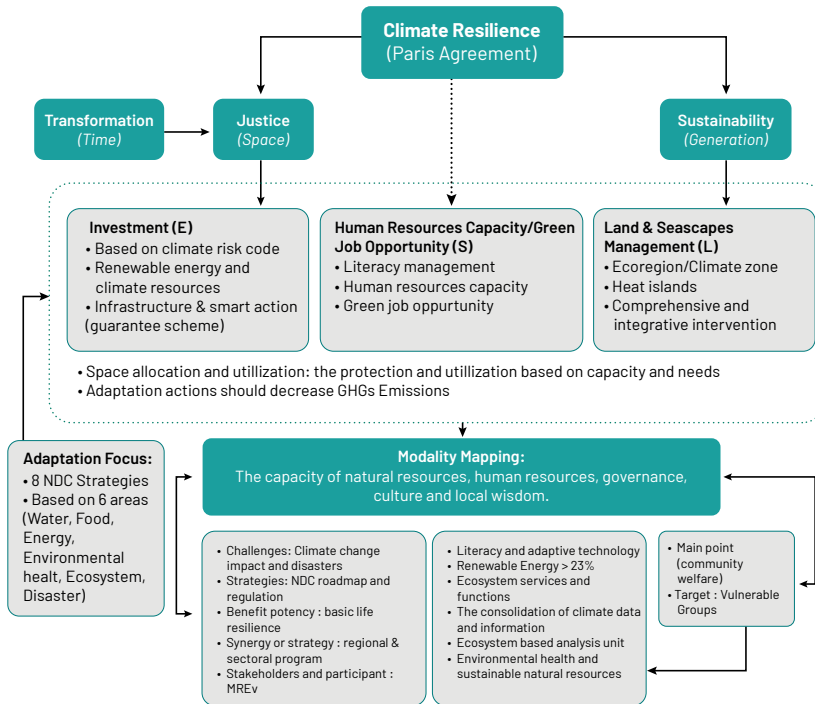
Climate Resilience
(Paris Agreement)

Transformation
(Time)

Justice
(Space)

Sustainability
(Generation)

Investment (E)
• Based on climate risk code
• Renewable energy and climate resources
• Infrastructure & smart action (guarantee scheme)

Human Resources Capacity/Green Job Opportunity (S)
• Literacy management
• Human resources capacity
• Green job oppurtunity

Land & Seascapes Management (L)
• Ecoregion/Climate zone
• Heat islands
• Comprehensive and integrative intervention

• Space allocation and utillization: the protection and utillization based on capacity and needs
• Adaptation actions should decrease GHGs Emissions

Adaptation Focus:
• 8 NDC Strategies
• Based on 6 areas (Water, Food, Energy, Environmental healt, Ecosystem, Disaster)

Modality Mapping:
The capacity of natural resources, human resources, governance, culture and local wisdom.

• Challenges: Climate change impact and disasters
• Strategies: NDC roadmap and regulation
• Benefit potency : basic life resilience
• Synergy or strategy : regional & sectoral program
• Stakeholders and participant : MREv

• Literacy and adaptive technology
• Renewable Energy > 23%
• Ecosystem services and functions
• The consolidation of climate data and information
• Ecosystem based analysis unit
• Environmental health and sustainable natural resources

• Main point (community welfare)
• Target : Vulnerable Groups